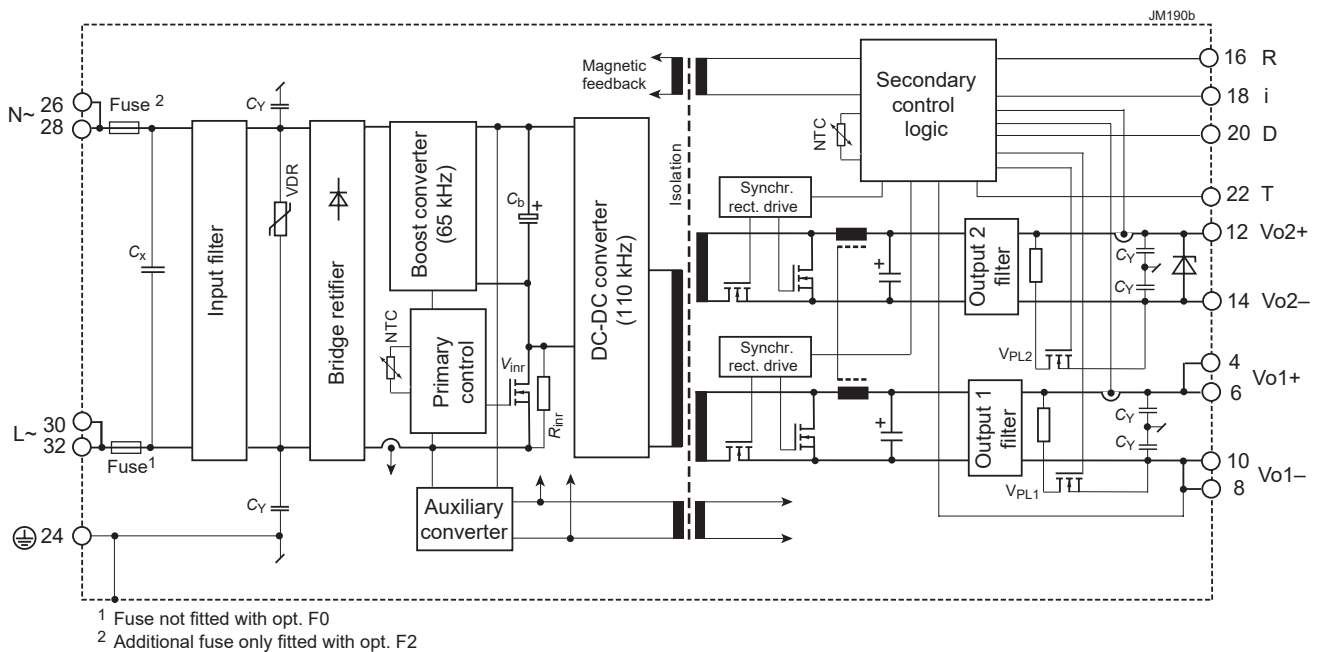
JM190b

N~ 26
28
Fuse $^2$
$C_Y$
$C_x$
VDR
Input filter
Bridge retifier
Boost converter (65 kHz)
$C_b$
+
DC-DC converter (110 kHz)
Magnetic feedback
Isolation
Secondary control logic
NTC
16 R
18 i
20 D
22 T
Synchr. rect. drive
12 Vo2+
14 Vo2–
Output 2 filter
$C_Y$
$C_Y$
+
NTC
Primary control
$V_{inr}$
$R_{inr}$
$V_{PL2}$
Synchr. rect. drive
4
6 Vo1+
Output 1 filter
$C_Y$
$C_Y$
+
$V_{PL1}$
10
8 Vo1–
L~ 30
32
Fuse$^1$
$C_Y$
Auxiliary converter
24

$^1$ Fuse not fitted with opt. F0
$^2$ Additional fuse only fitted with opt. F2